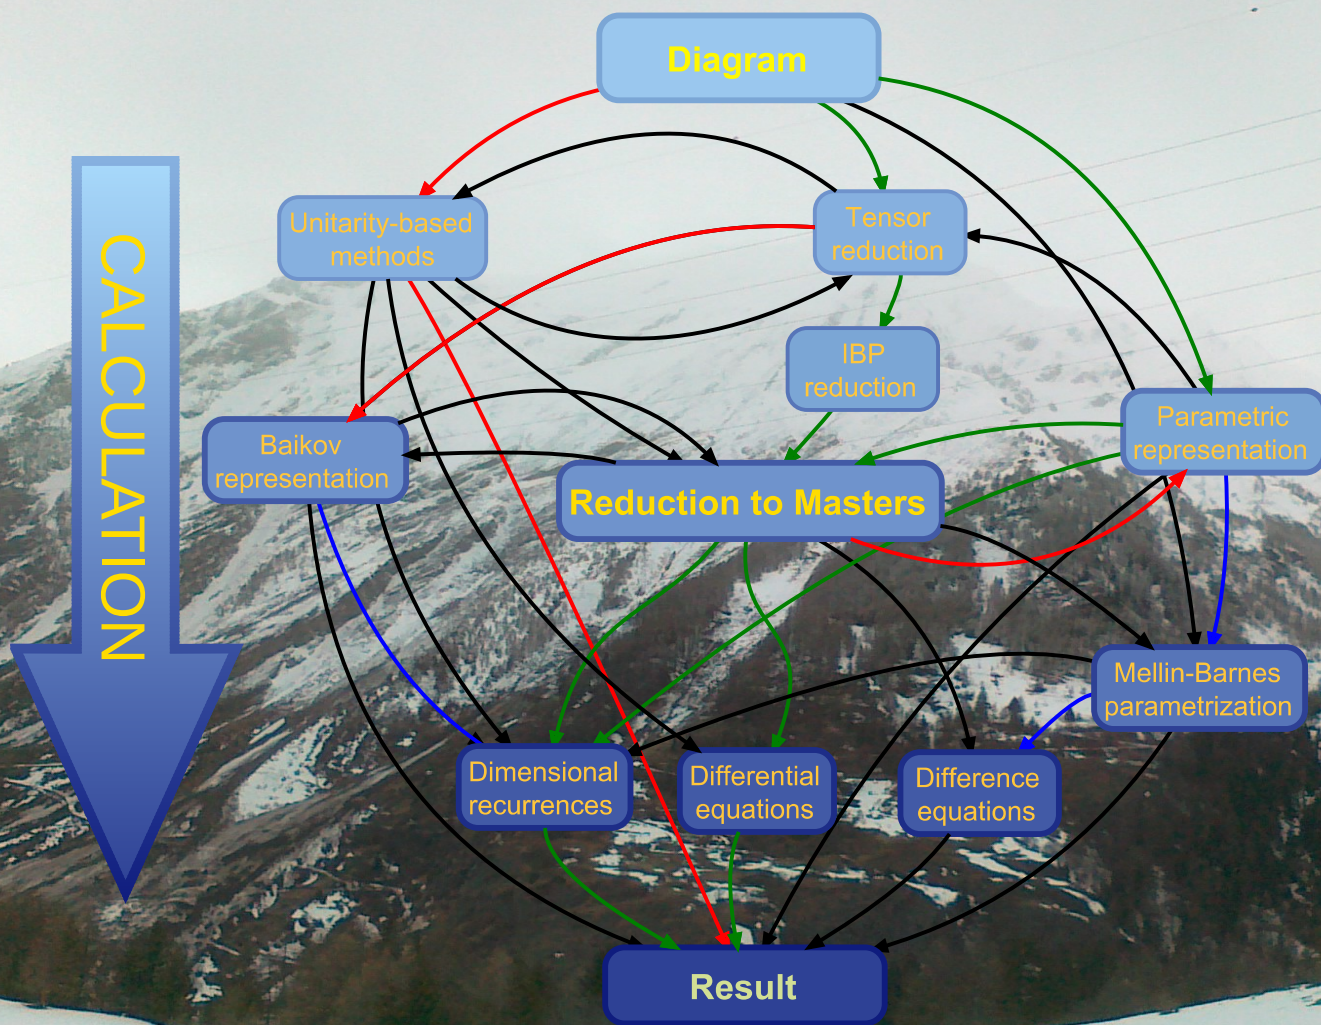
Diagram

CALCULATION

Unitarity-based methods

Tensor reduction

IBP reduction

Parametric representation

Baikov representation

Reduction to Masters

Mellin-Barnes parametrization

Dimensional recurrences

Differential equations

Difference equations

Result